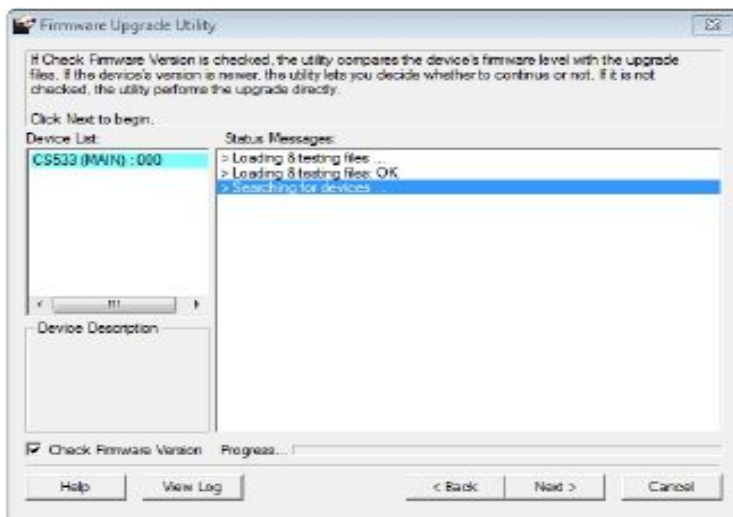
Firmware Upgrade Utility

If Check Firmware Version is checked, the utility compares the device's firmware level with the upgrade files. If the device's version is newer, the utility lets you decide whether to continue or not. If it is not checked, the utility performs the upgrade directly.

Click Next to begin.

Device List:

CS533 (MAIN) : 000

Device Description

Status Messages:

> Loading & testing files ...
> Loading & testing files: OK
> Searching for devices ...

Check Firmware Version

Progress...

Help

View Log

< Back

Next >

Cancel